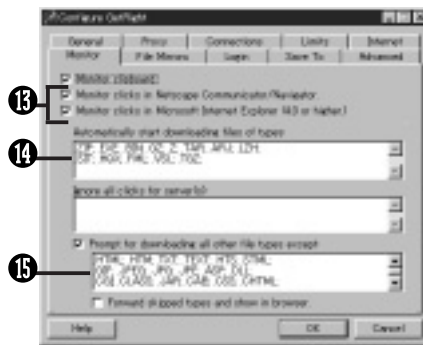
Gozilla GetRight

General | Proxy | Connections | Limits | Internet
Monitor | File Menus | Login | Save To | Advanced

13
14
15

Monitor clipboard
Monitor clicks in Netscape Communicator/Navigator
Monitor clicks in Microsoft Internet Explorer (4.0 or higher)

Automatically start downloading files of types:
ZIP, EXE, RAR, GZ, Z, TAR, ARJ, LZH, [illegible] SIT, HQX, FML, VSL, 7GZ,

Ignore all clicks for server(s):

Prompt for downloading all other file types except:
HTML, HTM, TXT, TEXT, HTS, CHML, GIF, JPEG, JPG, JPE, ASP, DLL, CGI, CLASS, JAR, CAB, CSS, CHTML,

Forward skipped types and show in browser

Help | OK | Cancel